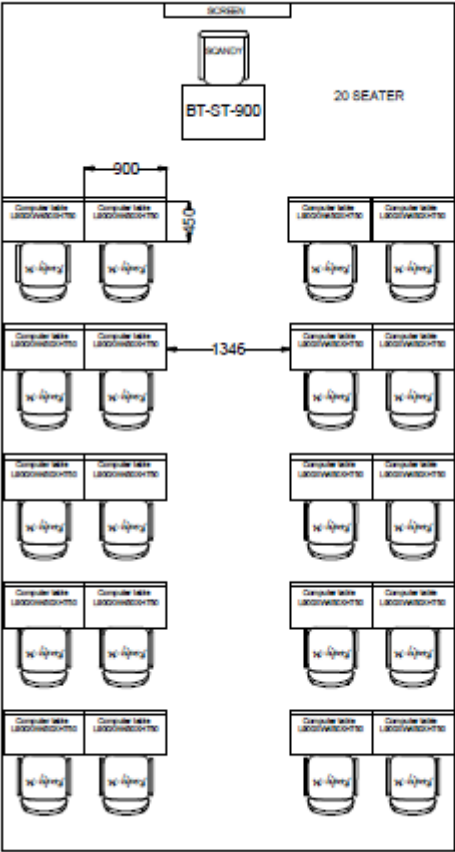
SCREEN

SCANDY

BT-ST-900

20 SEATER

900

450

Computer table L900XW450XH750
Computer table L900XW450XH750
Computer table L900XW450XH750
Computer table L900XW450XH750

Computer table L900XW450XH750
Computer table L900XW450XH750
1346
Computer table L900XW450XH750
Computer table L900XW450XH750

Computer table L900XW450XH750
Computer table L900XW450XH750
Computer table L900XW450XH750
Computer table L900XW450XH750

Computer table L900XW450XH750
Computer table L900XW450XH750
Computer table L900XW450XH750
Computer table L900XW450XH750

Computer table L900XW450XH750
Computer table L900XW450XH750
Computer table L900XW450XH750
Computer table L900XW450XH750